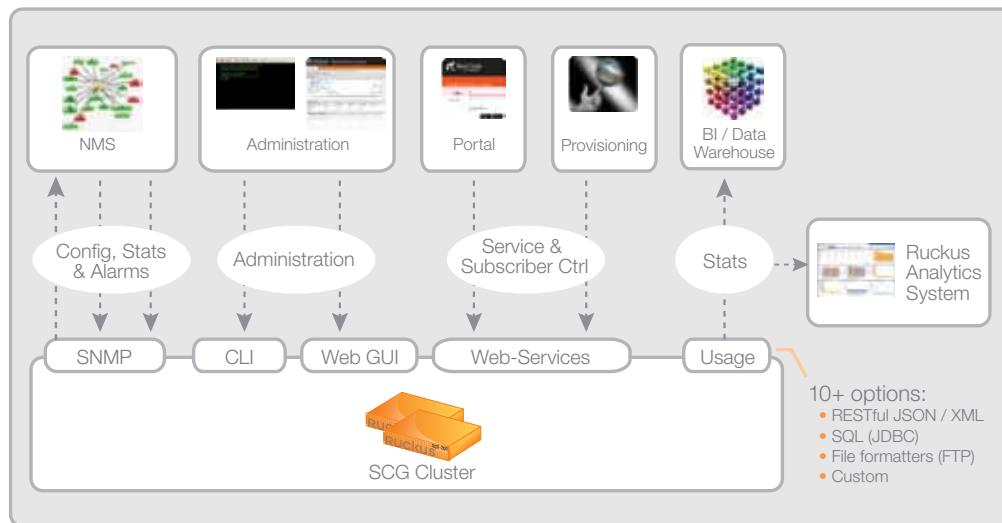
NMS

Administration

Portal

Provisioning

BI / Data Warehouse

Config, Stats & Alarms

Administration

Service & Subscriber Ctrl

Stats

Ruckus Analytics System

SNMP

CLI

Web GUI

Web-Services

Usage

Ruckus

Ruckus

SCG Cluster

10+ options:

• RESTful JSON / XML
• SQL (JDBC)
• File formatters (FTP)
• Custom